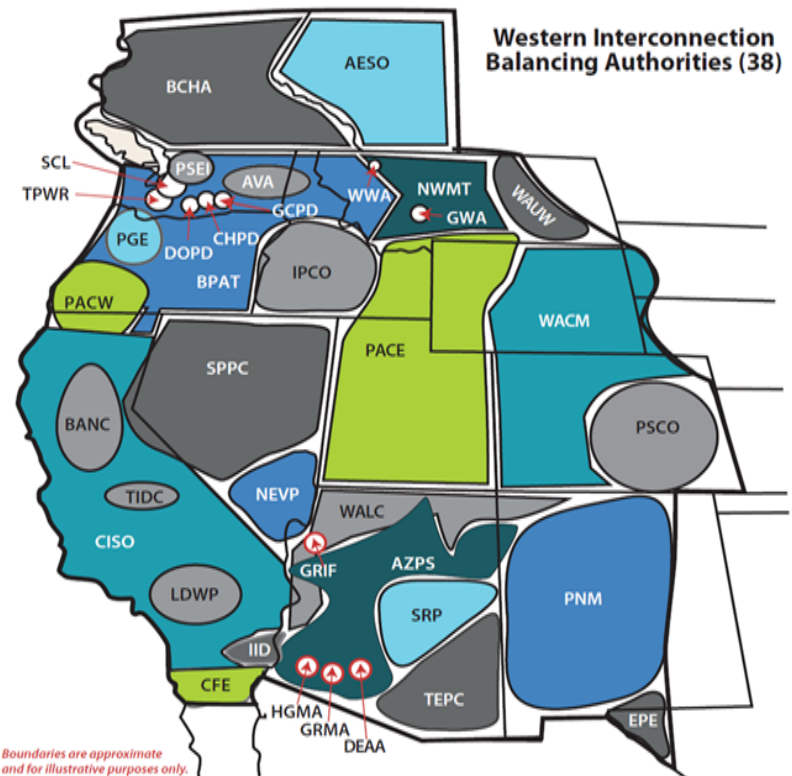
Western Interconnection
Balancing Authorities (38)

BCHA
AESO
SCL
PSEI
AVA
TPWR
WWA
NWMT
GWA
WAUW
GCPD
CHPD
DOPD
PGE
BPAT
IPCO
PACW
WACM
PACE
SPPC
BANC
PSCO
TIDC
NEVP
WALC
CISO
GRIF
AZPS
LDWP
SRP
PNM
IID
CFE
TEPC
HGMA
GRMA
DEAA
EPE

Boundaries are approximate and for illustrative purposes only.